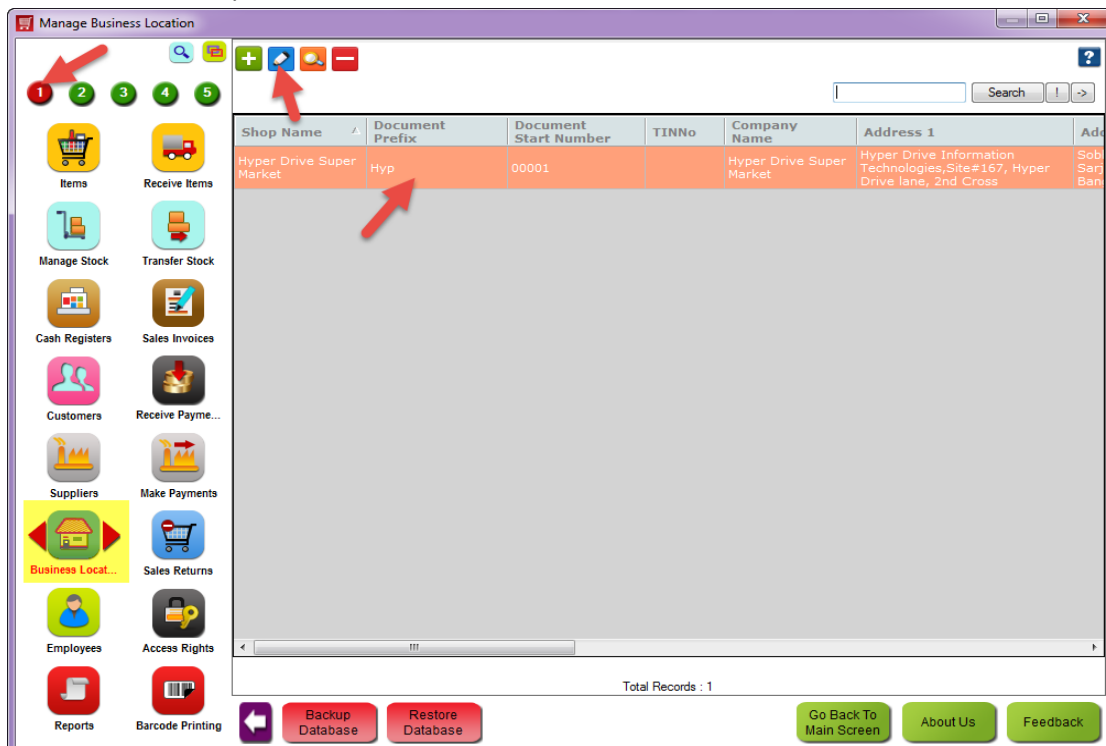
Manage Business Location

1 2 3 4 5

Items
Receive Items
Manage Stock
Transfer Stock
Cash Registers
Sales Invoices
Customers
Receive Payme...
Suppliers
Make Payments
Business Locat...
Sales Returns
Employees
Access Rights
Reports
Barcode Printing

?

Search ! ->

| Shop Name | Document Prefix | Document Start Number | TINNo | Company Name | Address 1 | Add |
|---|---|---|---|---|---|---|
| Hyper Drive Super Market | Hyp | 00001 | | Hyper Drive Super Market | Hyper Drive Information Technologies,Site#167, Hyper Drive lane, 2nd Cross | Sobl Sarj Ban |

Total Records : 1

Backup Database
Restore Database
Go Back To Main Screen
About Us
Feedback